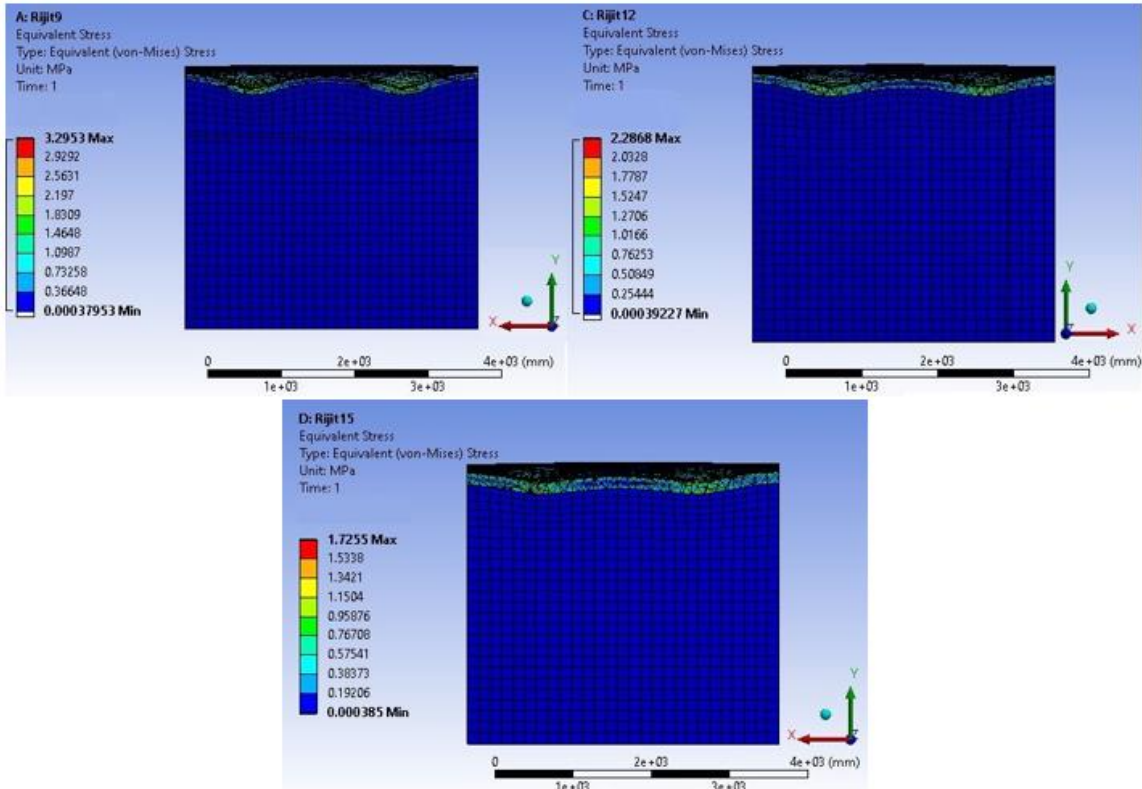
A: Rijit9
Equivalent Stress
Type: Equivalent (von-Mises) Stress
Unit: MPa
Time: 1

3.2953 Max
2.9292
2.5631
2.197
1.8309
1.4648
1.0987
0.73258
0.36648
0.00037953 Min

Y
X

0
2e+03
4e+03 (mm)
1e+03
3e+03

C: Rijit12
Equivalent Stress
Type: Equivalent (von-Mises) Stress
Unit: MPa
Time: 1

2.2868 Max
2.0328
1.7787
1.5247
1.2706
1.0166
0.76253
0.50849
0.25444
0.00039227 Min

Y
X

0
2e+03
4e+03 (mm)
1e+03
3e+03

D: Rijit15
Equivalent Stress
Type: Equivalent (von-Mises) Stress
Unit: MPa
Time: 1

1.7255 Max
1.5338
1.3421
1.1504
0.95876
0.76708
0.57541
0.38373
0.19206
0.000385 Min

Y
X

0
2e+03
4e+03 (mm)
1e+03
3e+03